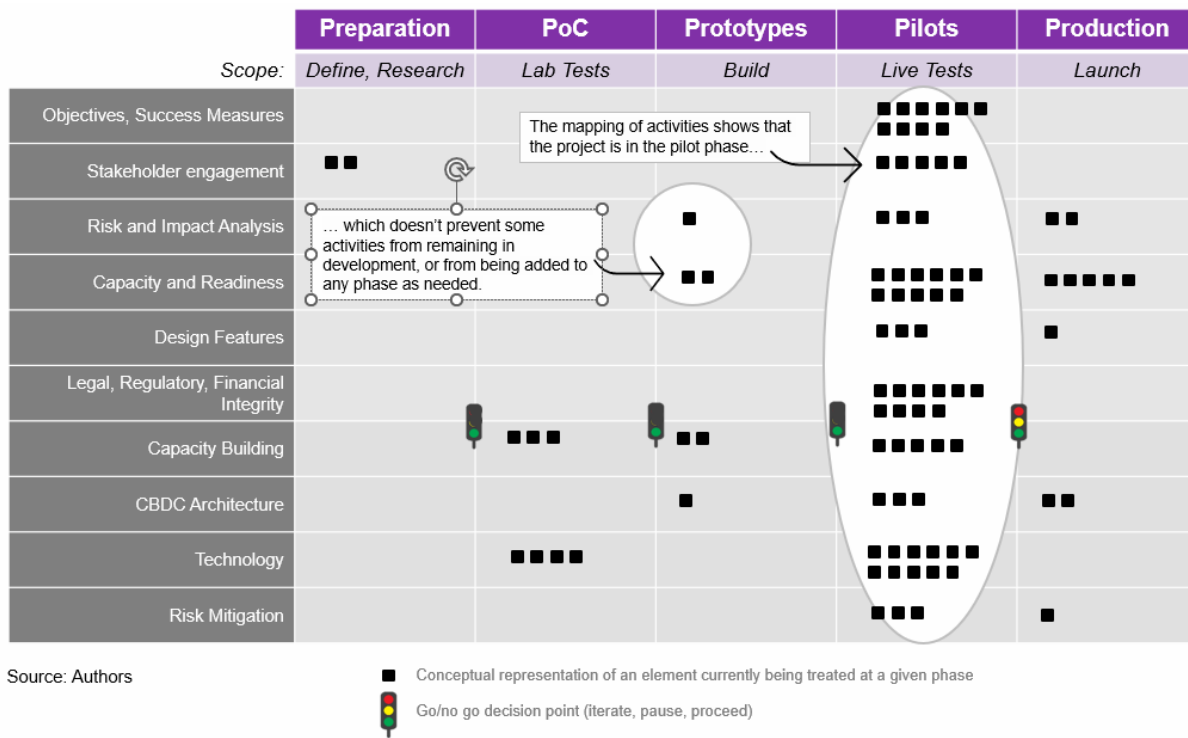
| | Preparation | PoC | Prototypes | Pilots | Production |
|---|---|---|---|---|---|
| Scope: | Define, Research | Lab Tests | Build | Live Tests | Launch |
| Objectives, Success Measures | | | | | |
| Stakeholder engagement | | | | | |
| Risk and Impact Analysis | | | | | |
| Capacity and Readiness | | | | | |
| Design Features | | | | | |
| Legal, Regulatory, Financial Integrity | | | | | |
| Capacity Building | | | | | |
| CBDC Architecture | | | | | |
| Technology | | | | | |
| Risk Mitigation | | | | | |

The mapping of activities shows that the project is in the pilot phase…

… which doesn't prevent some activities from remaining in development, or from being added to any phase as needed.

Source: Authors

Conceptual representation of an element currently being treated at a given phase

Go/no go decision point (iterate, pause, proceed)